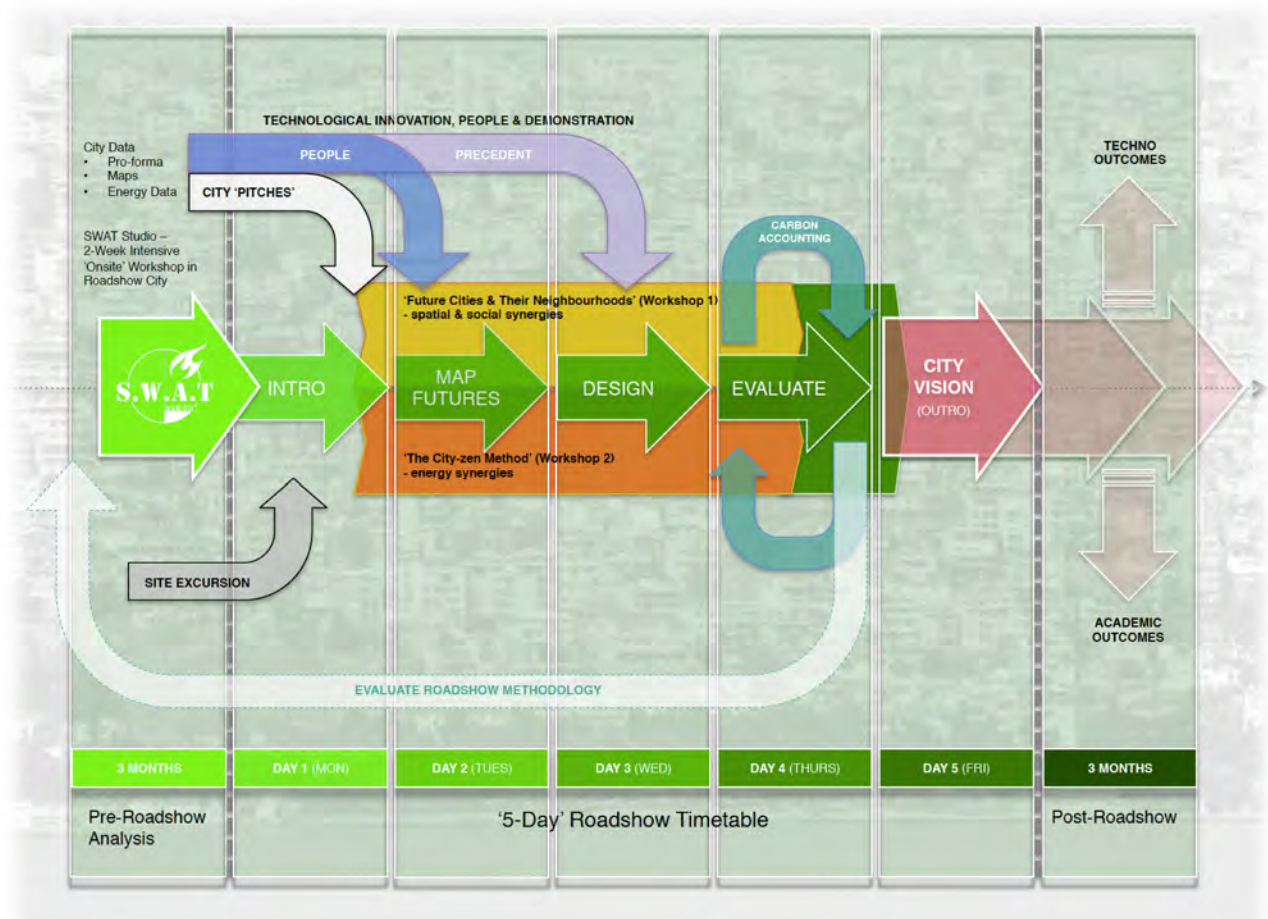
TECHNOLOGICAL INNOVATION, PEOPLE & DEMONSTRATION

PEOPLE

PRECEDENT

City Data
• Pro-forma
• Maps
• Energy Data

CITY 'PITCHES'

SWAT Studio – 2-Week Intensive 'Onsite' Workshop in Roadshow City

TECHNO OUTCOMES

CARBON ACCOUNTING

'Future Cities & Their Neighbourhoods' (Workshop 1) - spatial & social synergies

S.W.A.T

INTRO

MAP FUTURES

DESIGN

EVALUATE

CITY VISION (OUTRO)

'The City-zen Method' (Workshop 2) - energy synergies

SITE EXCURSION

ACADEMIC OUTCOMES

EVALUATE ROADSHOW METHODOLOGY

| 3 MONTHS | DAY 1 (MON) | DAY 2 (TUES) | DAY 3 (WED) | DAY 4 (THURS) | DAY 5 (FRI) | 3 MONTHS |

Pre-Roadshow Analysis

'5-Day' Roadshow Timetable

Post-Roadshow